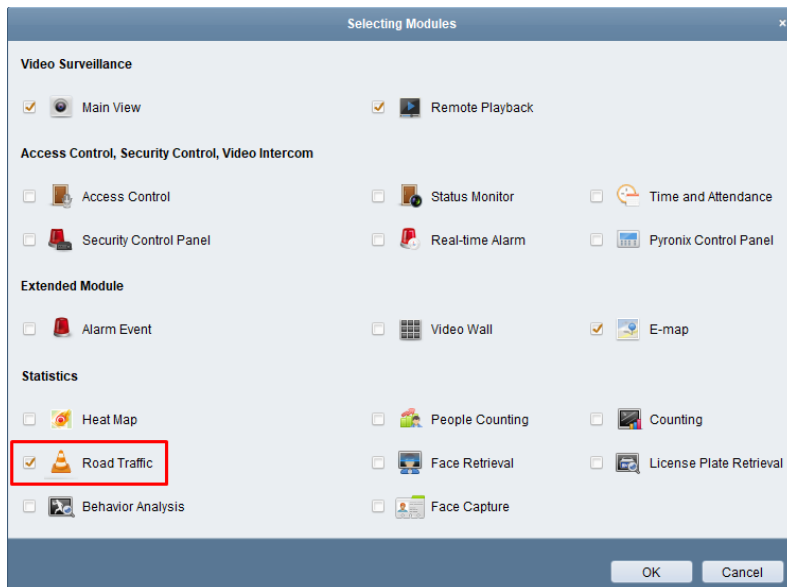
Selecting Modules ×

Video Surveillance

Main View

Remote Playback

Access Control, Security Control, Video Intercom

Access Control

Status Monitor

Time and Attendance

Security Control Panel

Real-time Alarm

Pyronix Control Panel

Extended Module

Alarm Event

Video Wall

E-map

Statistics

Heat Map

People Counting

Counting

Road Traffic

Face Retrieval

License Plate Retrieval

Behavior Analysis

Face Capture

OK

Cancel